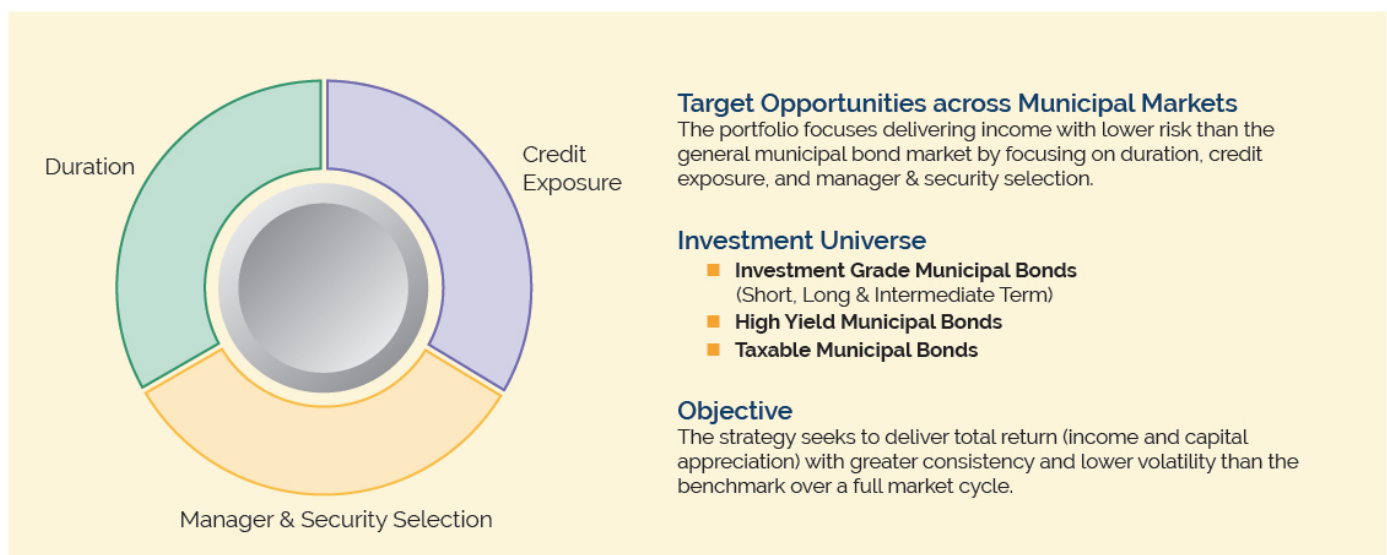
Duration

Credit Exposure

Manager & Security Selection

Target Opportunities across Municipal Markets
The portfolio focuses delivering income with lower risk than the general municipal bond market by focusing on duration, credit exposure, and manager & security selection.

Investment Universe
- Investment Grade Municipal Bonds (Short, Long & Intermediate Term)
- High Yield Municipal Bonds
- Taxable Municipal Bonds

Objective
The strategy seeks to deliver total return (income and capital appreciation) with greater consistency and lower volatility than the benchmark over a full market cycle.